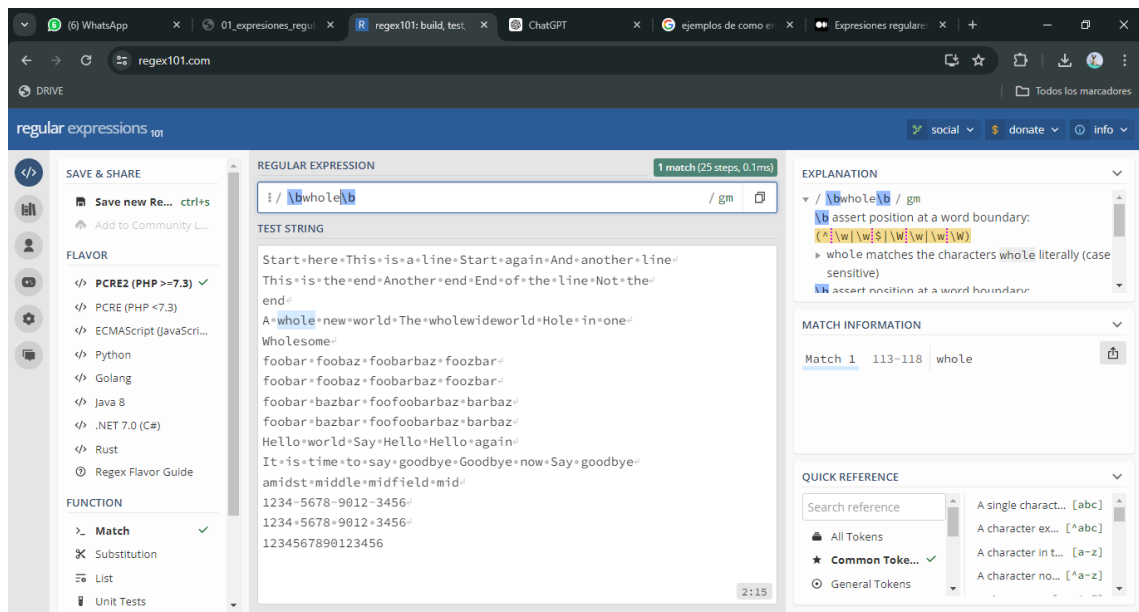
(6) WhatsApp | 01_expresiones_regul | regex101: build, test, | ChatGPT | ejemplos de como er | Expresiones regulares

regex101.com

DRIVE

Todos los marcadores

regular expressions 101

social | donate | info

SAVE & SHARE

Save new Re... ctrl+s

Add to Community L...

FLAVOR

PCRE2 (PHP >=7.3) ✓

PCRE (PHP <7.3)

ECMAScript (JavaScri...

Python

Golang

Java 8

.NET 7.0 (C#)

Rust

Regex Flavor Guide

FUNCTION

Match ✓

Substitution

List

Unit Tests

REGULAR EXPRESSION

1 match (25 steps, 0.1ms)

/ \bwhole\b / gm

TEST STRING

Start here This is a line Start again And another line
This is the end Another end End of the line Not the end
A whole new world The wholewideworld Hole in one
Wholesome
foobar foobaz foobarbaz foozbar
foobar foobaz foobarbaz foozbar
foobar bazbar foofoobarbaz barbaz
foobar bazbar foofoobarbaz barbaz
Hello world Say Hello Hello again
It is time to say goodbye Goodbye now Say goodbye
amidst middle midfield mid
1234-5678-9012-3456
1234-5678-9012-3456
1234567890123456

2:15

EXPLANATION

/ \bwhole\b / gm

\b assert position at a word boundary: (^\w|\w$|\W\w|\w\W)

whole matches the characters whole literally (case sensitive)

\b assert position at a word boundary

MATCH INFORMATION

Match 1 113-118 whole

QUICK REFERENCE

Search reference

All Tokens

Common Toke... ✓

General Tokens

A single charact... [abc]

A character ex... [^abc]

A character in t... [a-z]

A character no... [^a-z]